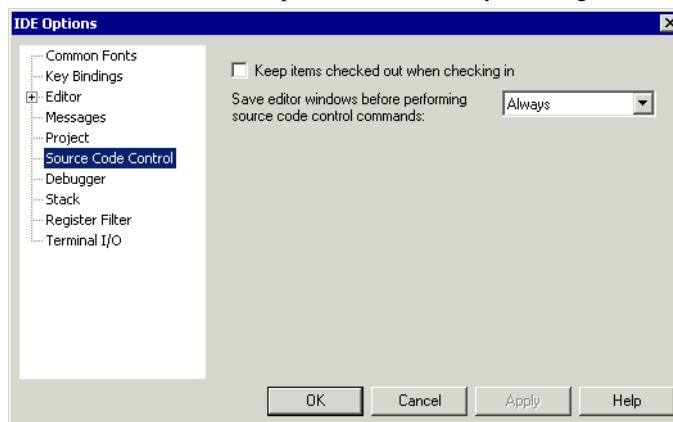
IDE Options

Common Fonts
Key Bindings
Editor
Messages
Project
Source Code Control
Debugger
Stack
Register Filter
Terminal I/O

Keep items checked out when checking in

Save editor windows before performing source code control commands:

Always

OK
Cancel
Apply
Help